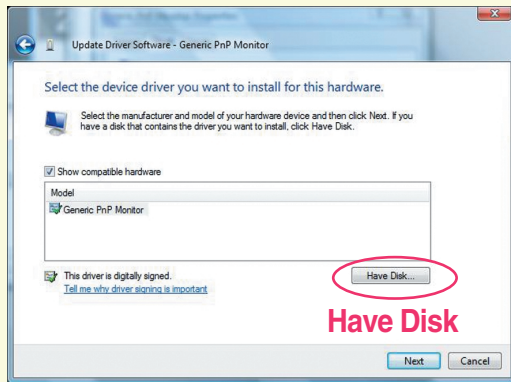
Update Driver Software - Generic PnP Monitor

Select the device driver you want to install for this hardware.

Select the manufacturer and model of your hardware device and then click Next. If you have a disk that contains the driver you want to install, click Have Disk.

Show compatible hardware

Model

Generic PnP Monitor

This driver is digitally signed.
Tell me why driver signing is important

Have Disk...

Have Disk

Next
Cancel